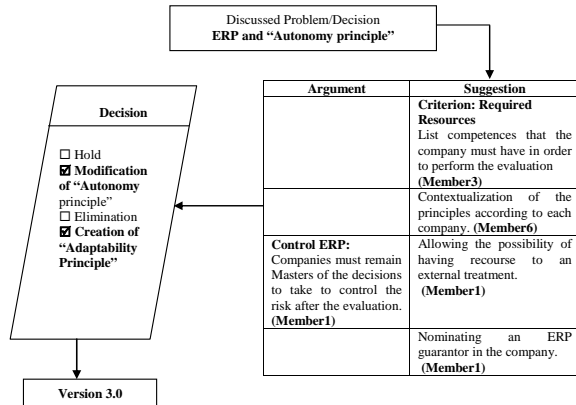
Discussed Problem/Decision
**ERP and "Autonomy principle"**

**Decision**

☐ Hold
☑ **Modification of "Autonomy** principle"
☐ Elimination
☑ **Creation of "Adaptability Principle"**

**Version 3.0**

| Argument | Suggestion |
|---|---|
| | **Criterion: Required Resources** List competences that the company must have in order to perform the evaluation **(Member3)** |
| | Contextualization of the principles according to each company. **(Member6)** |
| **Control ERP:** Companies must remain Masters of the decisions to take to control the risk after the evaluation. **(Member1)** | Allowing the possibility of having recourse to an external treatment. **(Member1)** |
| | Nominating an ERP guarantor in the company. **(Member1)** |